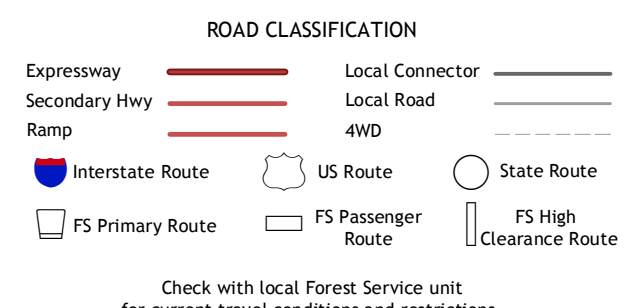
ROAD CLASSIFICATION

Expressway

Secondary Hwy

Ramp

Local Connector

Local Road

4WD

Interstate Route

US Route

State Route

FS Primary Route

FS Passenger Route

FS High Clearance Route

Check with local Forest Service unit
for current travel conditions and restrictions.